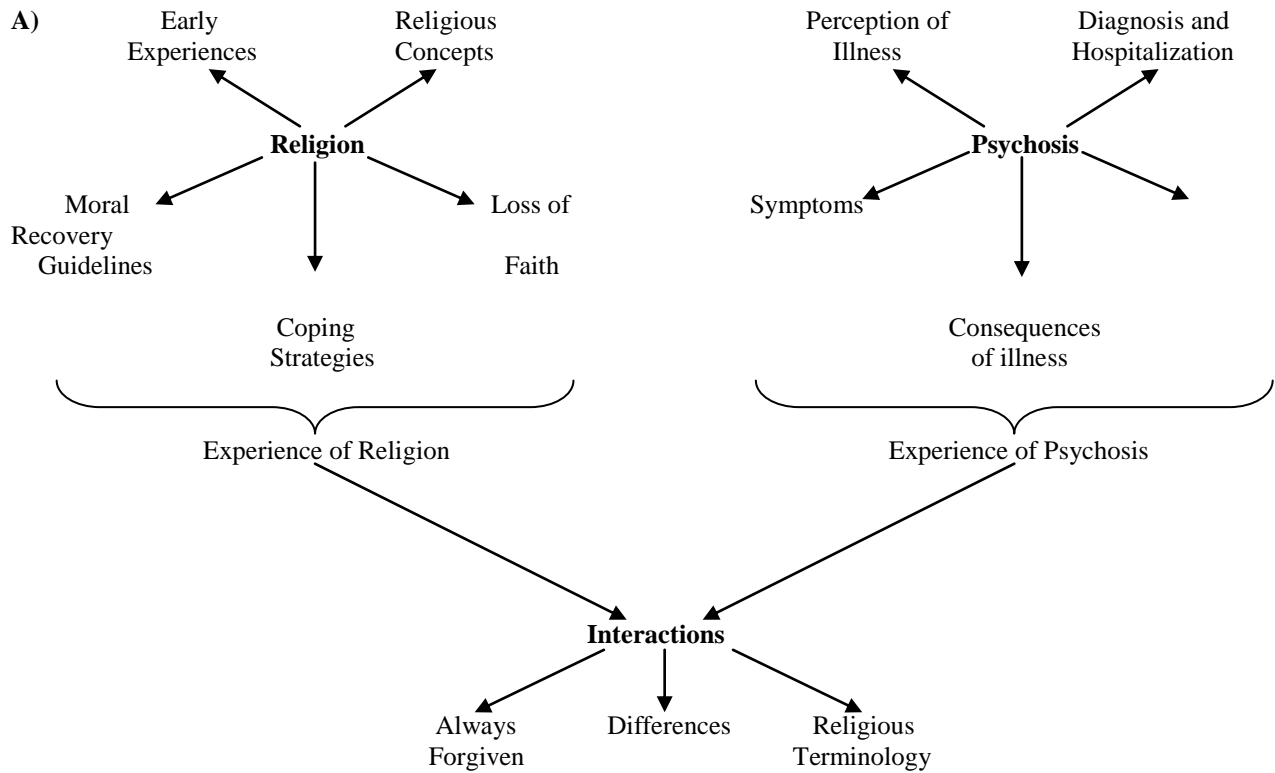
A)

Early Experiences

Religious Concepts

Religion

Moral Recovery Guidelines

Loss of Faith

Coping Strategies

Experience of Religion

Perception of Illness

Diagnosis and Hospitalization

Psychosis

Symptoms

Consequences of illness

Experience of Psychosis

Interactions

Always Forgiven

Differences

Religious Terminology